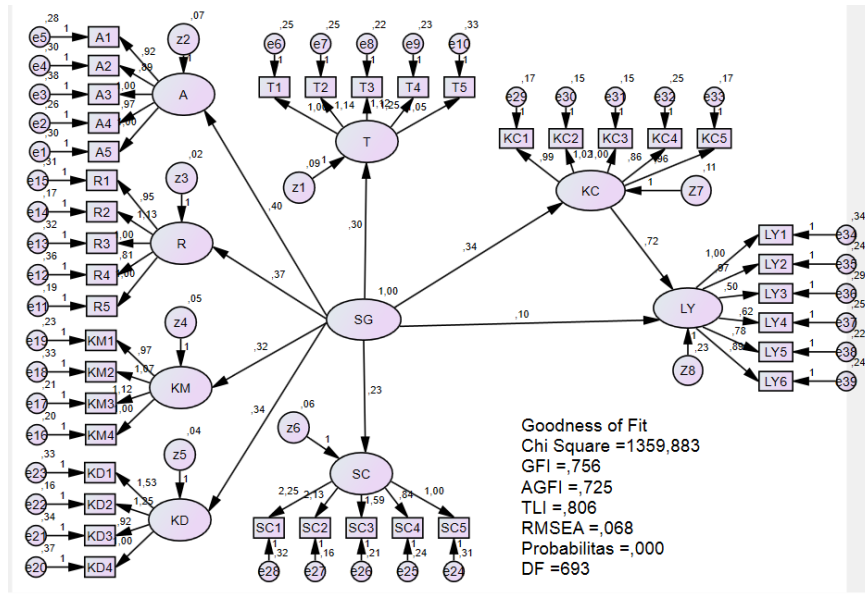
,28 e5 1 A1
,30 e4 1 A2
,38 e3 1 A3
,26 e2 1 A4
,30 e1 1 A5
,92
,89
1,00
,97
1,00
,07 z2 1 A

,31 e15 1 R1
,17 e14 1 R2
,32 e13 1 R3
,36 e12 1 R4
,19 e11 1 R5
,95
1,13
1,00
,81
1,00
,02 z3 1 R

,23 e19 1 KM1
,33 e18 1 KM2
,21 e17 1 KM3
,20 e16 1 KM4
,97
1,07
1,12
1,00
,05 z4 1 KM

,33 e23 1 KD1
,16 e22 1 KD2
,34 e21 1 KD3
,37 e20 1 KD4
1,53
1,35
,92
1,00
,04 z5 1 KD

,25 e6 1 T1
,25 e7 1 T2
,22 e8 1 T3
,23 e9 1 T4
,33 e10 1 T5
1,00 1,14 1,12 1,25 1,05
,09 z1 1 T

,17 e29 1 KC1
,15 e30 1 KC2
,15 e31 1 KC3
,25 e32 1 KC4
,17 e33 1 KC5
,99 1,03 1,00 ,86 ,96
,11 Z7 1 KC

,40
,37
,32
,34
,30
1,00
,34
,23
,10
,72
SG

LY1 1 e34 ,34
LY2 1 e35 ,24
LY3 1 e36 ,29
LY4 1 e37 ,25
LY5 1 e38 ,22
LY6 1 e39 ,24
1,00 ,97 ,50 ,62 ,78 ,89
LY 1 ,23 Z8

,06 z6 1 SC
2,25 2,13 1,59 ,84 1,00
SC1 SC2 SC3 SC4 SC5
1 ,32 e28
1 ,16 e27
1 ,21 e26
1 ,24 e25
1 ,31 e24

Goodness of Fit
Chi Square =1359,883
GFI =,756
AGFI =,725
TLI =,806
RMSEA =,068
Probabilitas =,000
DF =693